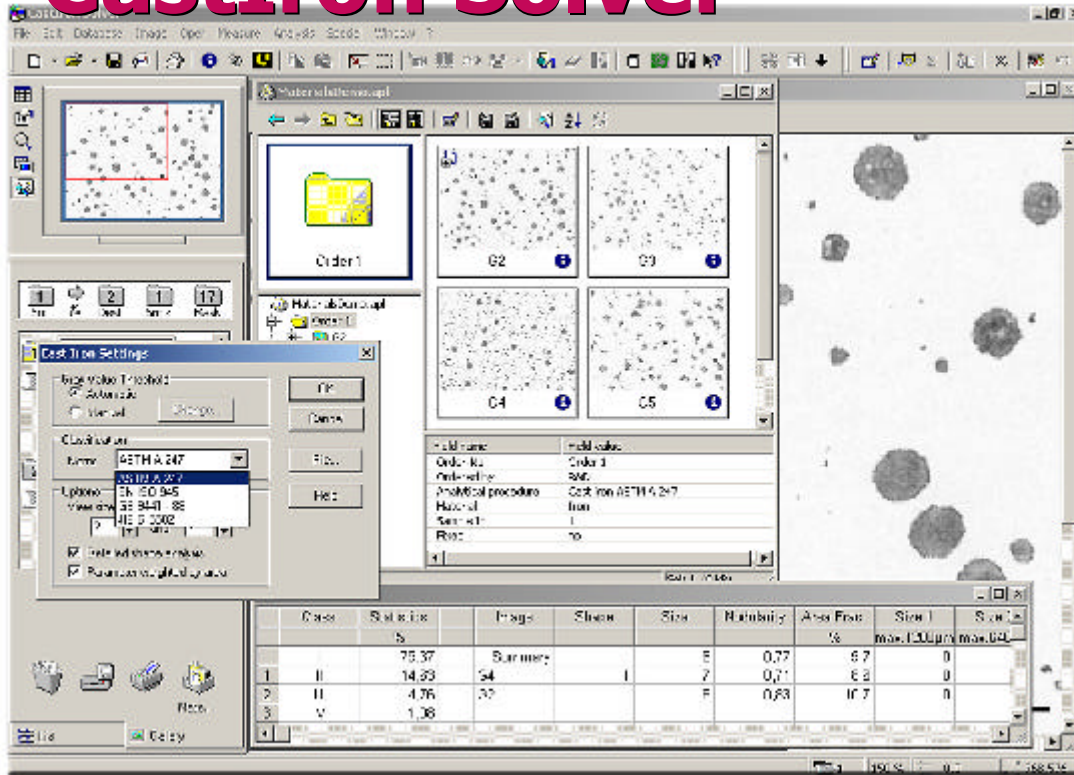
Castiron Solver

File Edit Database Image Oper Measure Analysis Scode Window ?

Materialstheme.apl

Order 1

C2 C3 C4 C5

Materialsample.apl
Order 1
C2

Cast Iron Settings

Grey value Threshold
Automatic
Manual
Settings

Classification
Name ASTM A 247
ASTM A 247
EN ISO 945
GB 9441 - 88
JIS G 5502

Options
View dimension

Particles touching border
Parameters weighted by area

OK
Cancel
Files...
Help

| Field name | Field value |
|---|---|
| Order No | Order 1 |
| Order date | 5/45 |
| Analytical procedure | Cast Iron ASTM A 247 |
| Material | Iron |
| Sample ID | 1 |
| Read | no |

|  | Class | Statistics | Image | Shape | Size | Nodularity | Area Frac. | Size 1 | Size 2 |
|---|---|---|---|---|---|---|---|---|---|
|  |  | % |  |  |  |  | % | max.120µm | max.60 |
|  |  | 75,37 | Summary |  | 5 | 0,77 | 9,7 | 0 |  |
| 1 | II | 14,93 | G4 | I | 7 | 0,71 | 6,8 | 0 |  |
| 2 | II | 4,76 | G2 |  | 5 | 0,63 | 10,7 | 0 |  |
| 3 | V | 1,38 |  |  |  |  |  |  |  |

Next

Gallery

150 %